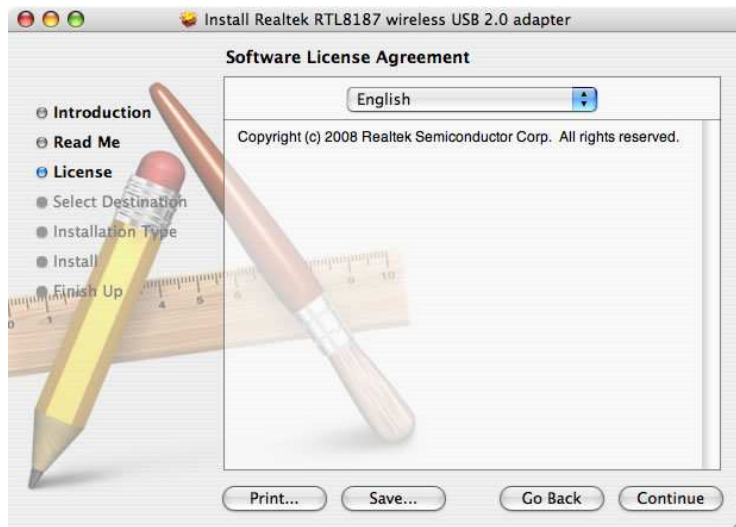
Install Realtek RTL8187 wireless USB 2.0 adapter

Software License Agreement

Introduction
Read Me
License
Select Destination
Installation Type
Install
Finish Up

English

Copyright (c) 2008 Realtek Semiconductor Corp. All rights reserved.

Print...
Save...
Go Back
Continue